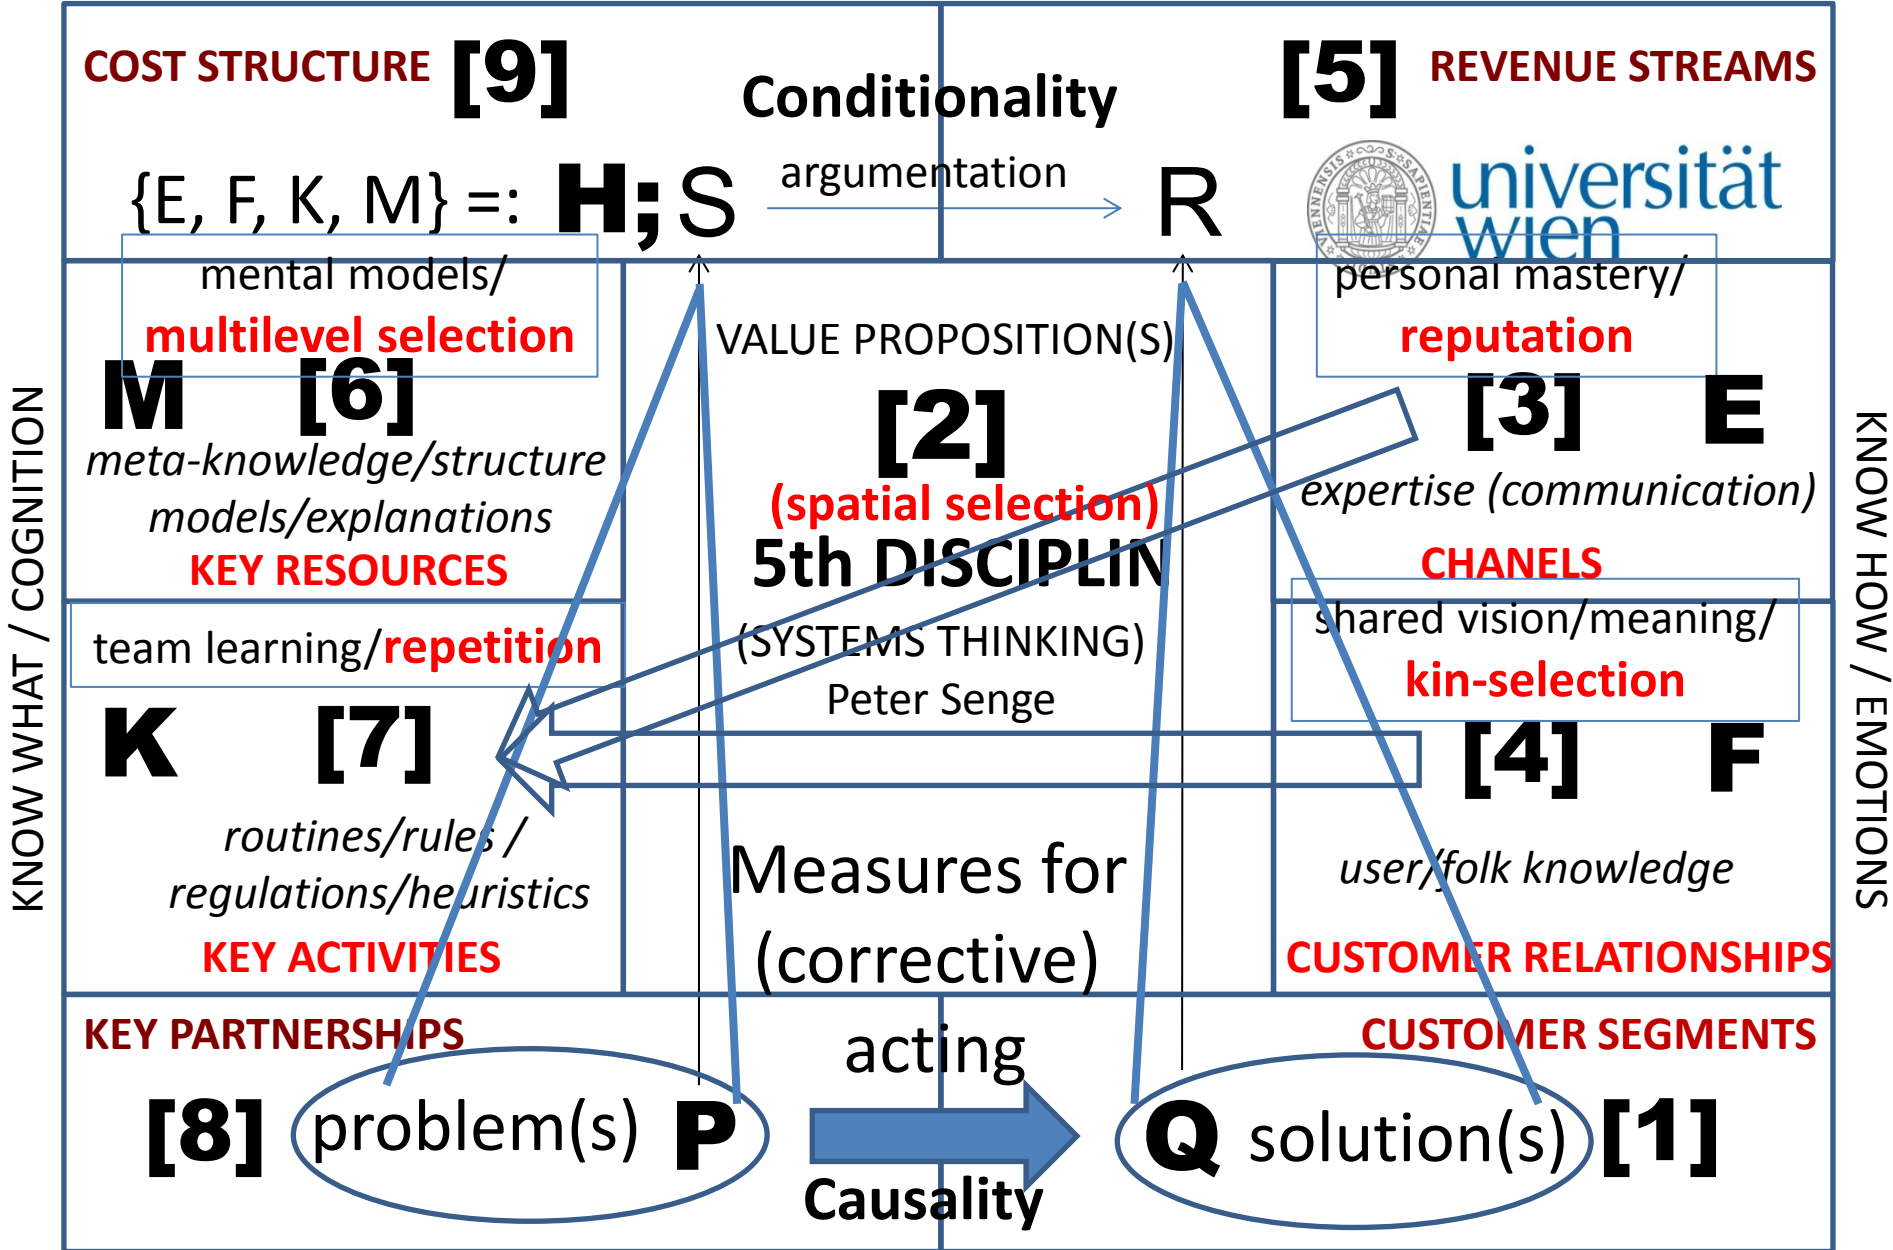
COST STRUCTURE [9]

Conditionality

[5] REVENUE STREAMS

{E, F, K, M} =: H; S argumentation R

universität wien

mental models/ multilevel selection

M [6]

meta-knowledge/structure models/explanations

KEY RESOURCES

VALUE PROPOSITION(S)

[2]

(spatial selection)

5th DISCIPLIN

(SYSTEMS THINKING)

Peter Senge

personal mastery/ reputation

[3] E

expertise (communication)

CHANELS

team learning/repetition

K [7]

routines/rules / regulations/heuristics

KEY ACTIVITIES

Measures for (corrective)

shared vision/meaning/ kin-selection

[4] F

user/folk knowledge

CUSTOMER RELATIONSHIPS

KEY PARTNERSHIPS

[8] problem(s) P

acting

Causality

CUSTOMER SEGMENTS

Q solution(s) [1]

KNOW WHAT / COGNITION

KNOW HOW / EMOTIONS